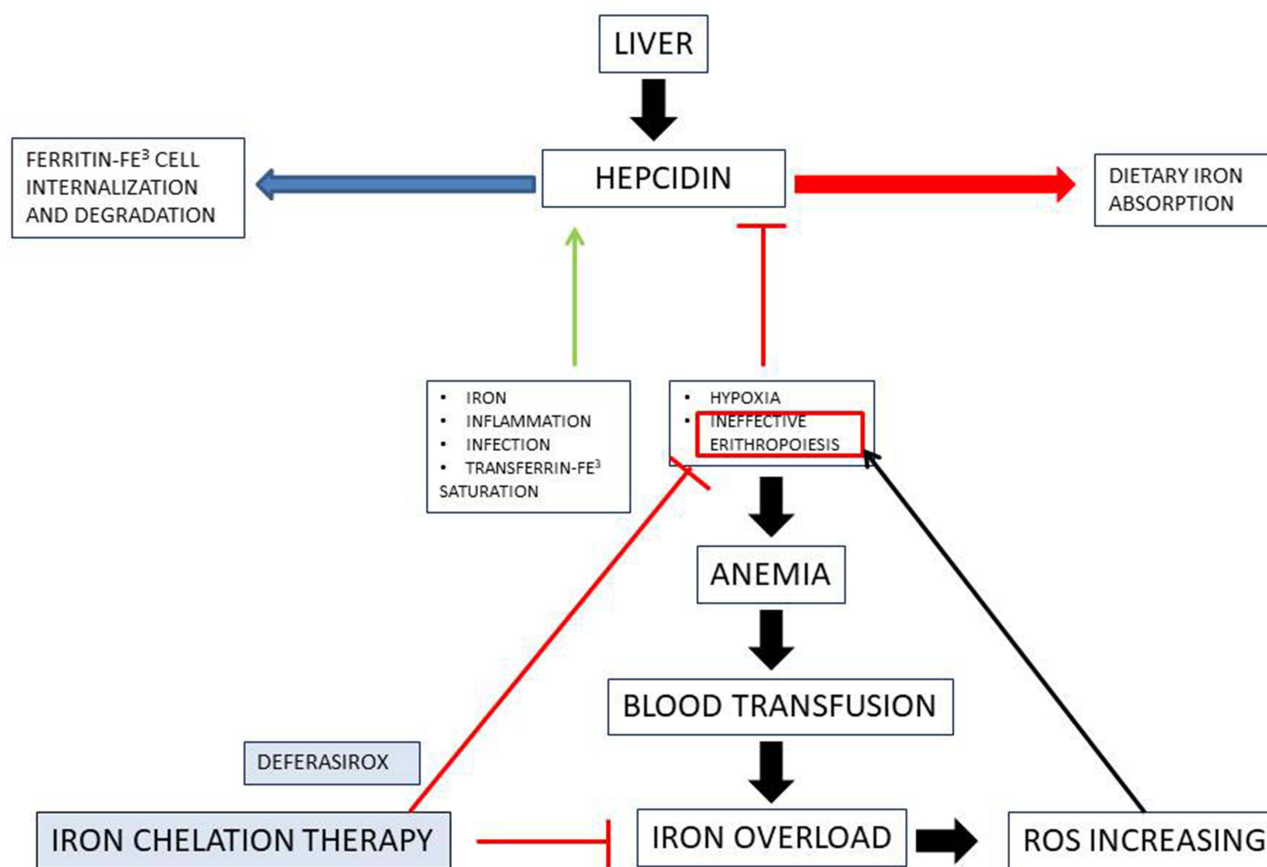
LIVER

FERRITIN-FE$^3$ CELL INTERNALIZATION AND DEGRADATION

HEPCIDIN

DIETARY IRON ABSORPTION

- IRON
- INFLAMMATION
- INFECTION
- TRANSFERRIN-FE$^3$ SATURATION

- HYPOXIA
- INEFFECTIVE ERITHROPOIESIS

ANEMIA

BLOOD TRANSFUSION

DEFERASIROX

IRON CHELATION THERAPY

IRON OVERLOAD

ROS INCREASING